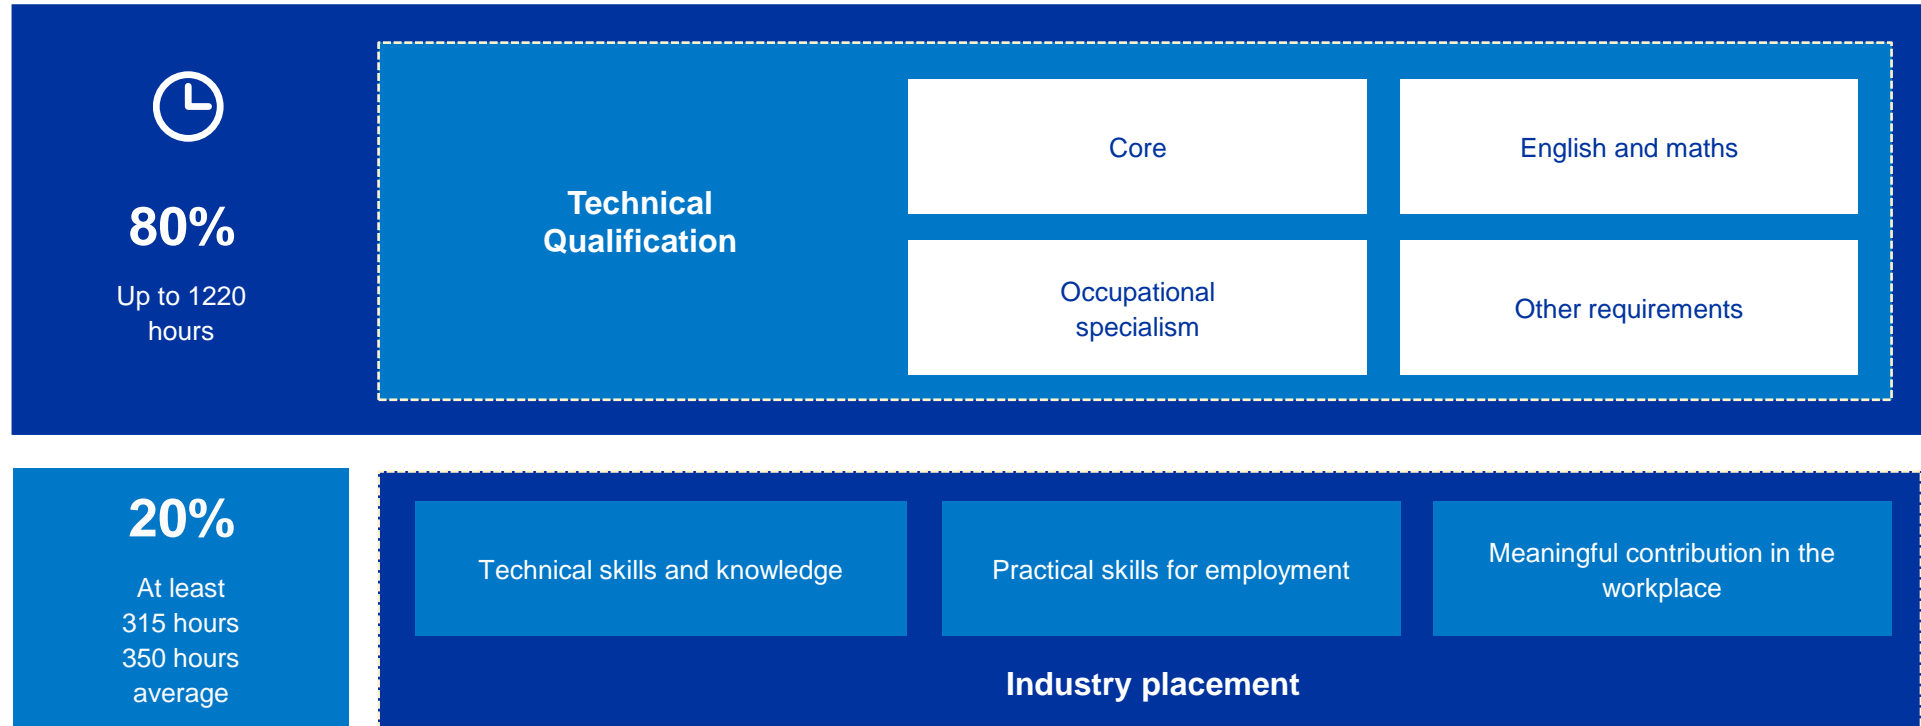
80%

Up to 1220 hours

Technical Qualification

Core

English and maths

Occupational specialism

Other requirements

20%

At least 315 hours 350 hours average

Technical skills and knowledge

Practical skills for employment

Meaningful contribution in the workplace

Industry placement